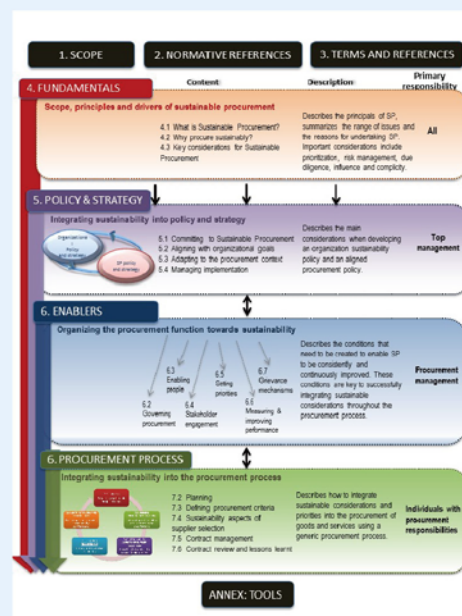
1. SCOPE

2. NORMATIVE REFERENCES

3. TERMS AND REFERENCES

4. FUNDAMENTALS

Content:

Description:

Primary responsibility

Scope, principles and drivers of sustainable procurement

4.1 What is Sustainable Procurement?
4.2 Why procure sustainably?
4.3 Key considerations for Sustainable Procurement

Describes the principals of SP, summarizes the range of issues and the reasons for undertaking SP. Important considerations include prioritization, risk management, due diligence, influence and complicity.

All

5. POLICY & STRATEGY

Integrating sustainability into policy and strategy

Organizational policy and strategy

SP policy and strategy

5.1 Committing to Sustainable Procurement
5.2 Aligning with organizational goals
5.3 Adapting to the procurement context
5.4 Managing implementation

Describes the main considerations when developing an organization sustainability policy and an aligned procurement policy.

Top management

6. ENABLERS

Organizing the procurement function towards sustainability

6.2 Governing procurement

6.3 Enabling people

6.4 Stakeholder engagement

6.5 Setting priorities

6.6 Measuring & improving performance

6.7 Grievance mechanisms

Describes the conditions that need to be created to enable SP to be consistently and continuously improved. These conditions are key to successfully integrating sustainable considerations throughout the procurement process.

Procurement management

6. PROCUREMENT PROCESS

Integrating sustainability into the procurement process

7.2 Planning
7.3 Defining procurement criteria
7.4 Sustainability aspects of supplier selection
7.5 Contract management
7.6 Contract review and lessons learnt

Describes how to integrate sustainable considerations and priorities into the procurement of goods and services using a generic procurement process.

Individuals with procurement responsibilities

ANNEX: TOOLS